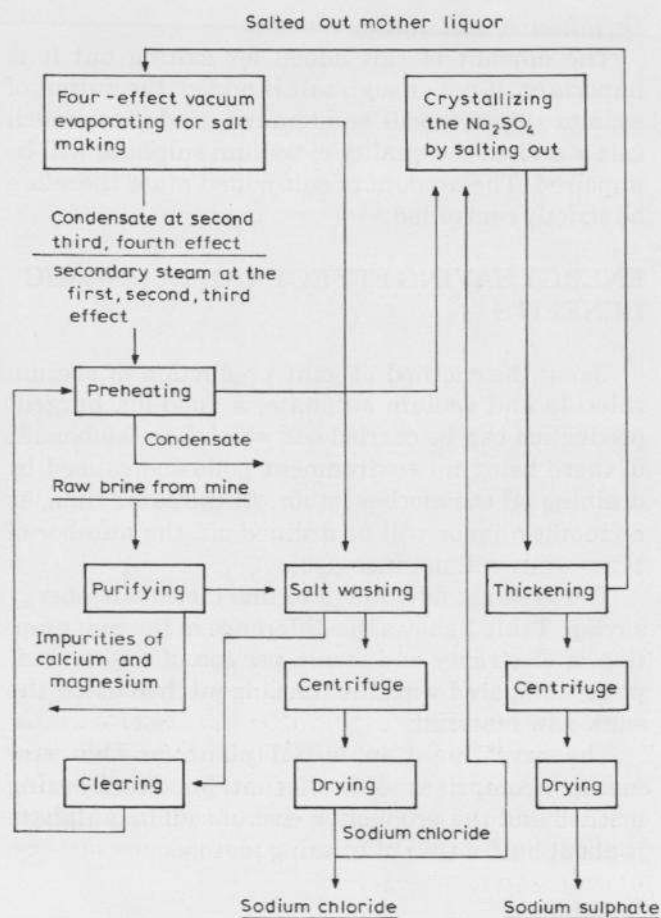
Salted out mother liquor

Four-effect vacuum evaporating for salt making

Crystallizing the $Na_2SO_4$ by salting out

Condensate at second third, fourth effect

secondary steam at the first, second, third effect

Preheating

Condensate

Raw brine from mine

Purifying

Salt washing

Thickening

Impurities of calcium and magnesium

Centrifuge

Centrifuge

Clearing

Drying

Drying

Sodium chloride

Sodium chloride

Sodium sulphate